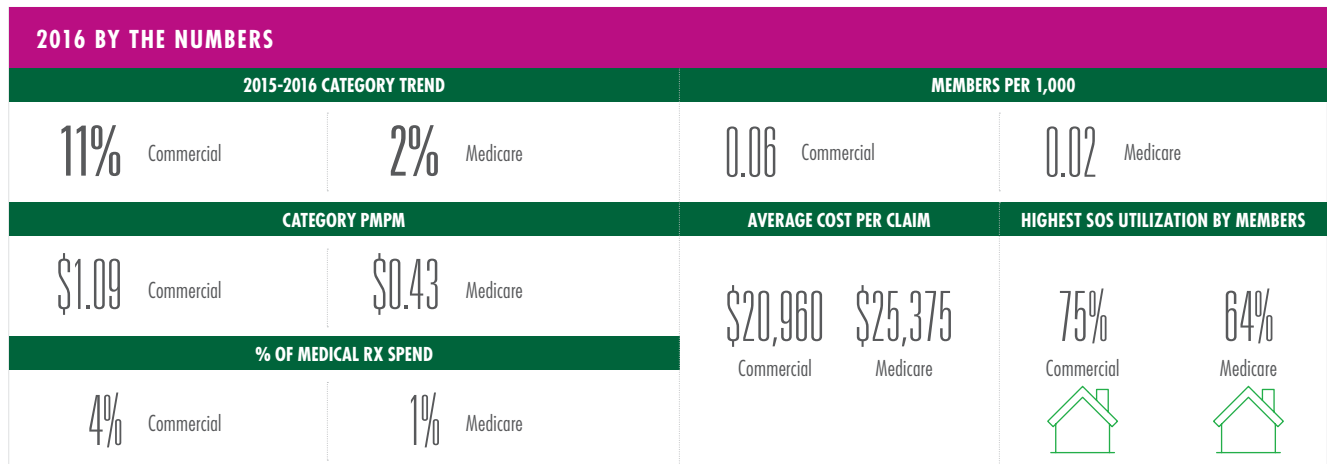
2016 BY THE NUMBERS

2015-2016 CATEGORY TREND

11% Commercial

2% Medicare

MEMBERS PER 1,000

0.06 Commercial

0.02 Medicare

CATEGORY PMPM

$1.09 Commercial

$0.43 Medicare

% OF MEDICAL RX SPEND

4% Commercial

1% Medicare

AVERAGE COST PER CLAIM

$20,960 Commercial

$25,375 Medicare

HIGHEST SOS UTILIZATION BY MEMBERS

75% Commercial

64% Medicare